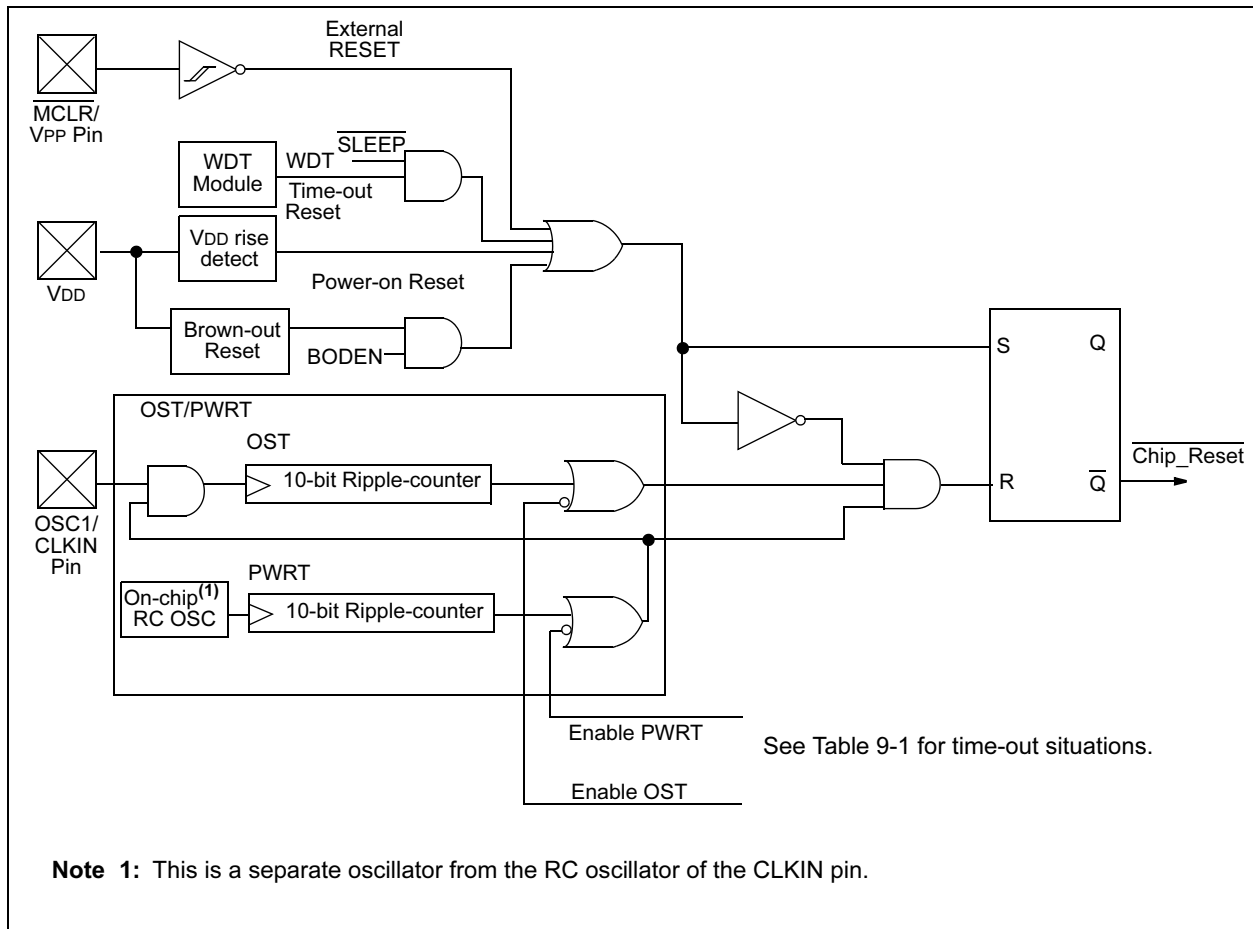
External RESET

$\overline{MCLR}$/ VPP Pin

WDT Module

WDT $\overline{SLEEP}$

Time-out Reset

VDD

VDD rise detect

Power-on Reset

Brown-out Reset

BODEN

S

Q

OST/PWRT

OST

10-bit Ripple-counter

R

$\overline{Q}$

$\overline{Chip\_Reset}$

OSC1/ CLKIN Pin

PWRT

On-chip$^{(1)}$ RC OSC

10-bit Ripple-counter

Enable PWRT

See Table 9-1 for time-out situations.

Enable OST

**Note 1:** This is a separate oscillator from the RC oscillator of the CLKIN pin.